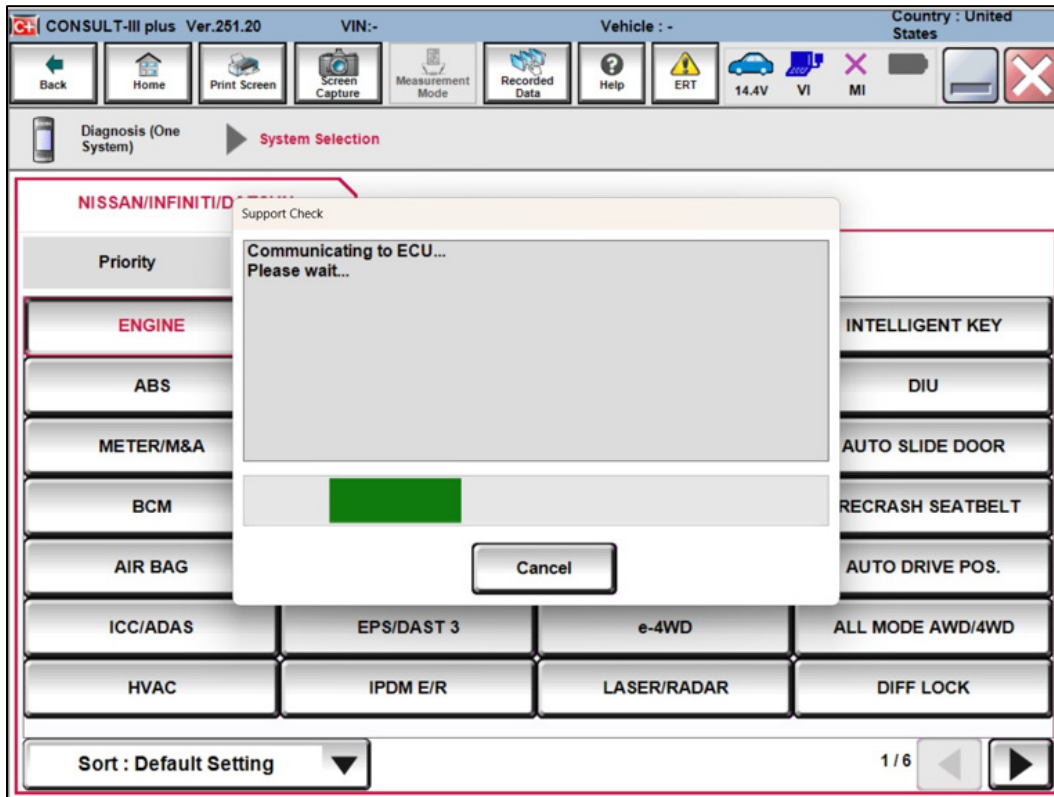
CONSULT-III plus Ver.251.20 VIN:- Vehicle : - Country : United States

Back Home Print Screen Screen Capture Measurement Mode Recorded Data Help ERT 14.4V VI MI

Diagnosis (One System) System Selection

NISSAN/INFINITI/D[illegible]

Priority

Support Check

Communicating to ECU...
Please wait...

Cancel

| ENGINE | | | INTELLIGENT KEY |
|---|---|---|---|
| ABS | | | DIU |
| METER/M&A | | | AUTO SLIDE DOOR |
| BCM | | | RECRASH SEATBELT |
| AIR BAG | | | AUTO DRIVE POS. |
| ICC/ADAS | EPS/DAST 3 | e-4WD | ALL MODE AWD/4WD |
| HVAC | IPDM E/R | LASER/RADAR | DIFF LOCK |

Sort : Default Setting

1/6